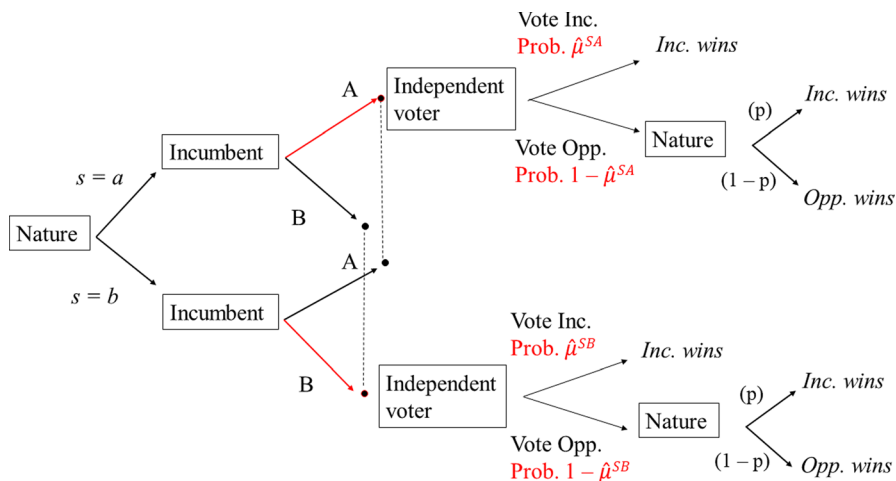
Nature

$s = a$

$s = b$

Incumbent

Incumbent

A

B

A

B

Independent voter

Vote Inc.
Prob. $\hat{\mu}^{SA}$

Inc. wins

Vote Opp.
Prob. $1 - \hat{\mu}^{SA}$

Nature

(p)

Inc. wins

(1 – p)

Opp. wins

Independent voter

Vote Inc.
Prob. $\hat{\mu}^{SB}$

Inc. wins

Vote Opp.
Prob. $1 - \hat{\mu}^{SB}$

Nature

(p)

Inc. wins

(1 – p)

Opp. wins